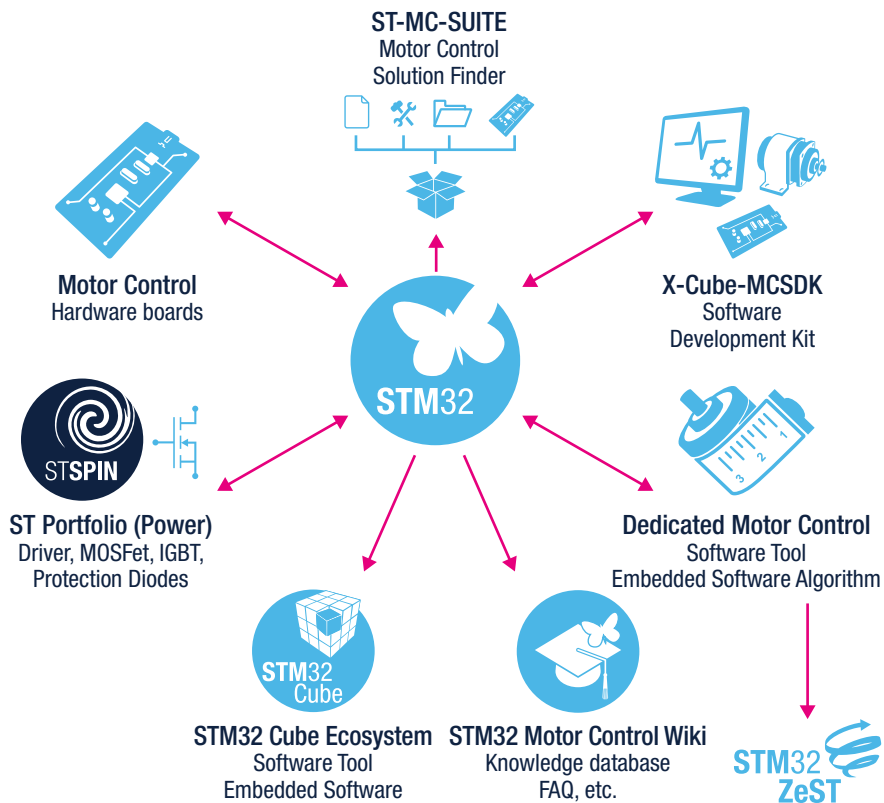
ST-MC-SUITE
Motor Control
Solution Finder

Motor Control
Hardware boards

X-Cube-MCSDK
Software
Development Kit

STM32

STSPIN

ST Portfolio (Power)
Driver, MOSFet, IGBT,
Protection Diodes

Dedicated Motor Control
Software Tool
Embedded Software Algorithm

STM32
Cube

STM32 Cube Ecosystem
Software Tool
Embedded Software

STM32 Motor Control Wiki
Knowledge database
FAQ, etc.

STM32
ZeST